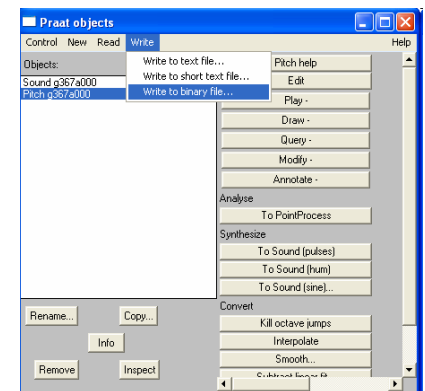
Praat objects

Control New Read Write Help

Objects:

Sound g367a000
Pitch g367a000

Write to text file...
Write to short text file...
Write to binary file...

Pitch help
Edit
Play -
Draw -
Query -
Modify -
Annotate -

Analyse
To PointProcess

Synthesize
To Sound (pulses)
To Sound (hum)
To Sound (sine)...

Convert
Kill octave jumps
Interpolate
Smooth...
Subtract linear fit

Rename...
Copy...
Info
Remove
Inspect